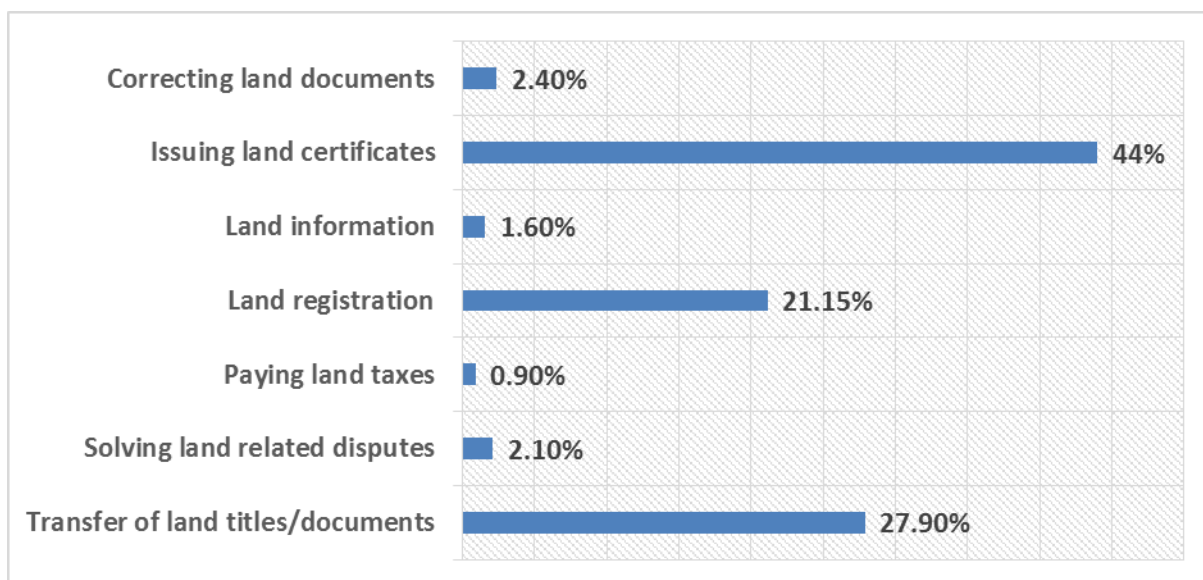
Correcting land documents 2.40%

Issuing land certificates 44%

Land information 1.60%

Land registration 21.15%

Paying land taxes 0.90%

Solving land related disputes 2.10%

Transfer of land titles/documents 27.90%